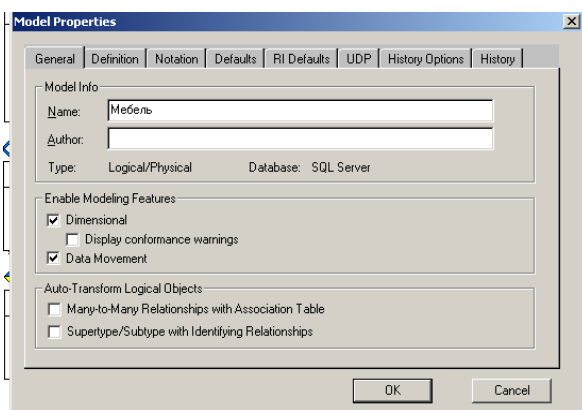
Model Properties

×

General | Definition | Notation | Defaults | RI Defaults | UDP | History Options | History

Model Info

Name: Мебель

Author:

Type: Logical/Physical Database: SQL Server

Enable Modeling Features

☑ Dimensional

☐ Display conformance warnings

☑ Data Movement

Auto-Transform Logical Objects

☐ Many-to-Many Relationships with Association Table

☐ Supertype/Subtype with Identifying Relationships

OK

Cancel